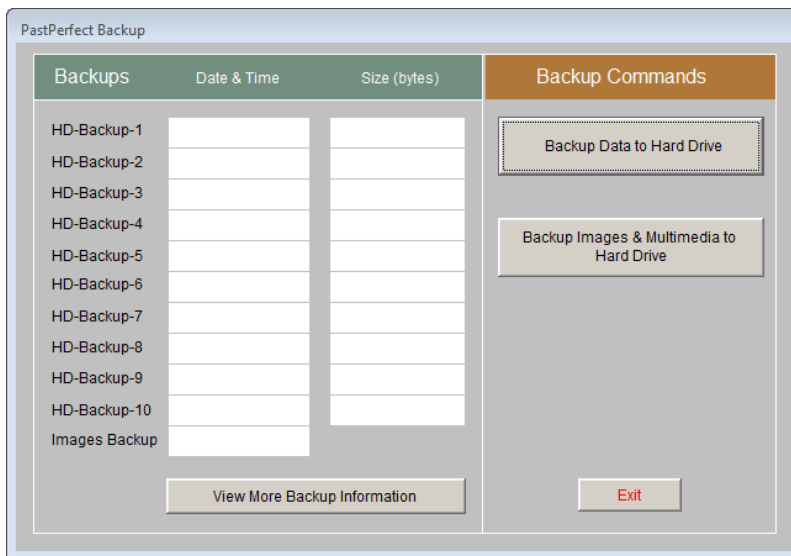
PastPerfect Backup

Backups Date & Time Size (bytes)

HD-Backup-1
HD-Backup-2
HD-Backup-3
HD-Backup-4
HD-Backup-5
HD-Backup-6
HD-Backup-7
HD-Backup-8
HD-Backup-9
HD-Backup-10
Images Backup

View More Backup Information

Backup Commands

Backup Data to Hard Drive

Backup Images & Multimedia to Hard Drive

Exit